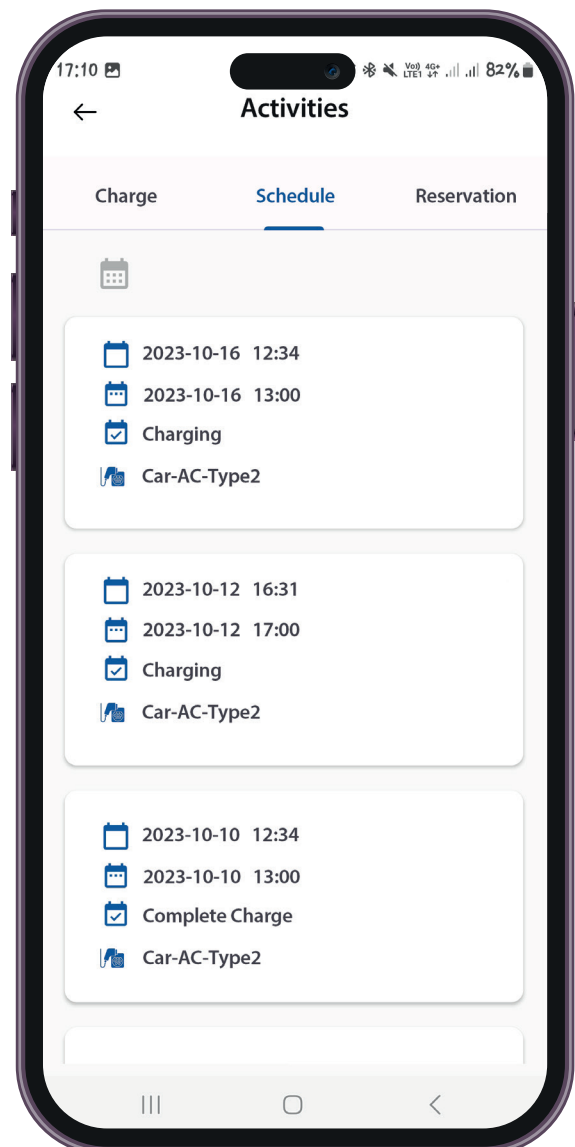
17:10

Vo) LTE1 4G+ 82%

Activities

Charge

Schedule

Reservation

2023-10-16 12:34

2023-10-16 13:00

Charging

Car-AC-Type2

2023-10-12 16:31

2023-10-12 17:00

Charging

Car-AC-Type2

2023-10-10 12:34

2023-10-10 13:00

Complete Charge

Car-AC-Type2